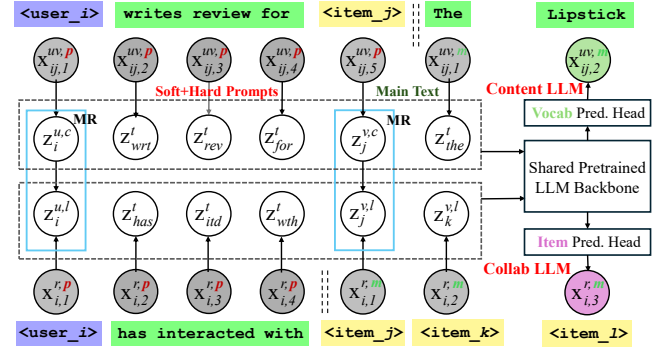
<user_i> writes review for <item_j> The Lipstick

$x^{uv,p}_{ij,1}$ $x^{uv,p}_{ij,2}$ $x^{uv,p}_{ij,3}$ $x^{uv,p}_{ij,4}$ $x^{uv,p}_{ij,5}$ $x^{uv,m}_{ij,1}$ $x^{uv,m}_{ij,2}$

Soft+Hard Prompts

Main Text

Content LLM

MR

$z^{u,c}_{i}$ $z^{t}_{wrt}$ $z^{t}_{rev}$ $z^{t}_{for}$

MR

$z^{v,c}_{j}$ $z^{t}_{the}$

Vocab Pred. Head

Shared Pretrained LLM Backbone

$z^{u,l}_{i}$ $z^{t}_{has}$ $z^{t}_{itd}$ $z^{t}_{wth}$ $z^{v,l}_{j}$ $z^{v,l}_{k}$

Item Pred. Head

Collab LLM

$x^{r,p}_{i,1}$ $x^{r,p}_{i,2}$ $x^{r,p}_{i,3}$ $x^{r,p}_{i,4}$ $x^{r,m}_{i,1}$ $x^{r,m}_{i,2}$ $x^{r,m}_{i,3}$

<user_i> has interacted with <item_j> <item_k> <item_l>